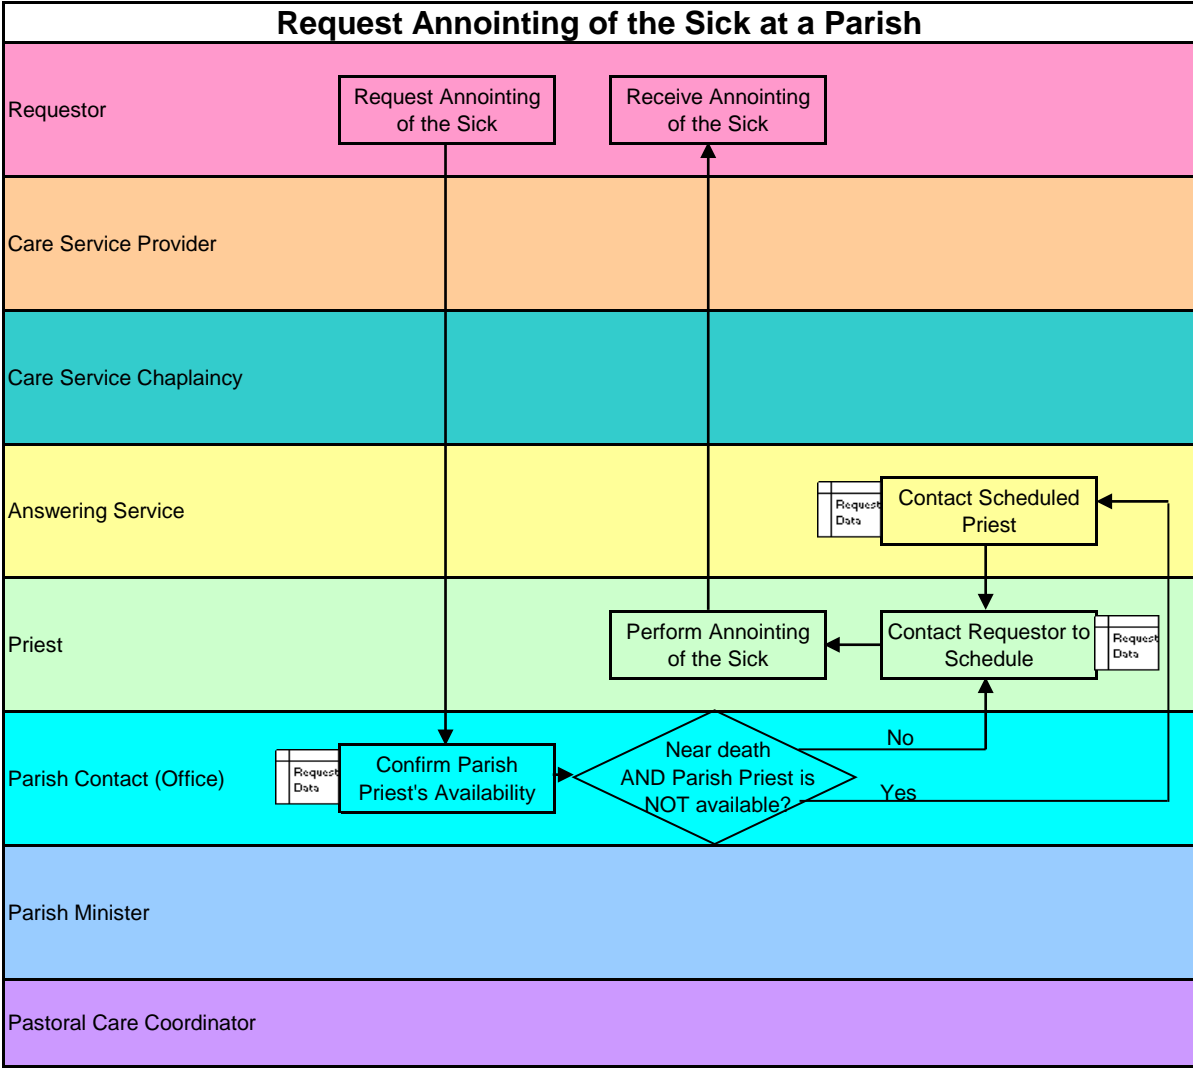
Request Annointing of the Sick at a Parish

Requestor

Request Annointing of the Sick

Receive Annointing of the Sick

Care Service Provider

Care Service Chaplaincy

Answering Service

Request Data

Contact Scheduled Priest

Priest

Perform Annointing of the Sick

Contact Requestor to Schedule

Request Data

Parish Contact (Office)

Request Data

Confirm Parish Priest's Availability

Near death AND Parish Priest is NOT available?

No

Yes

Parish Minister

Pastoral Care Coordinator